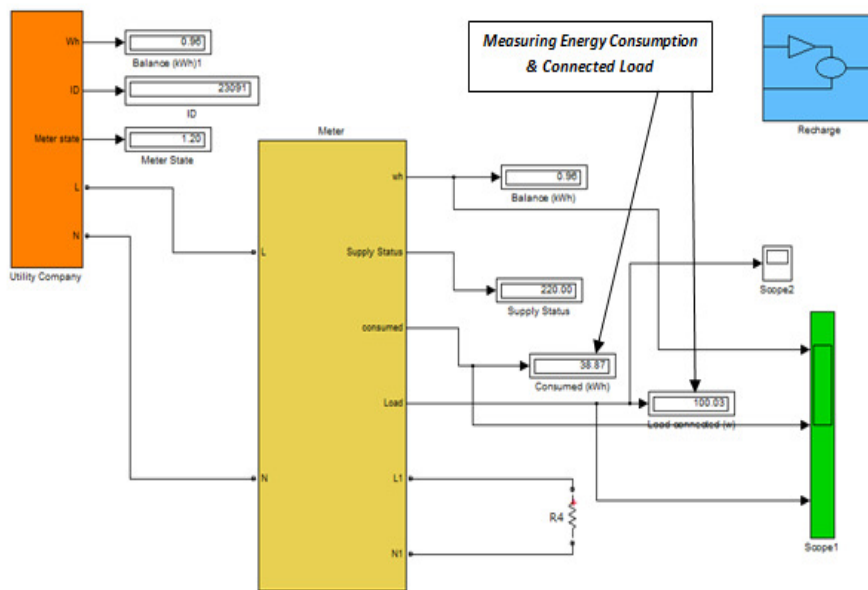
Wh
0.96
Balance (kWh)1
ID
23091
ID
Meter state
1.20
Meter State
L
N
Utility Company

Measuring Energy Consumption & Connected Load

Recharge

Meter
L
N
wh
Supply Status
consumed
Load
L1
N1

0.96
Balance (kWh)
220.00
Supply Status
38.87
Consumed (kWh)
100.03
Load connected (w)

Scope2
Scope1
R4